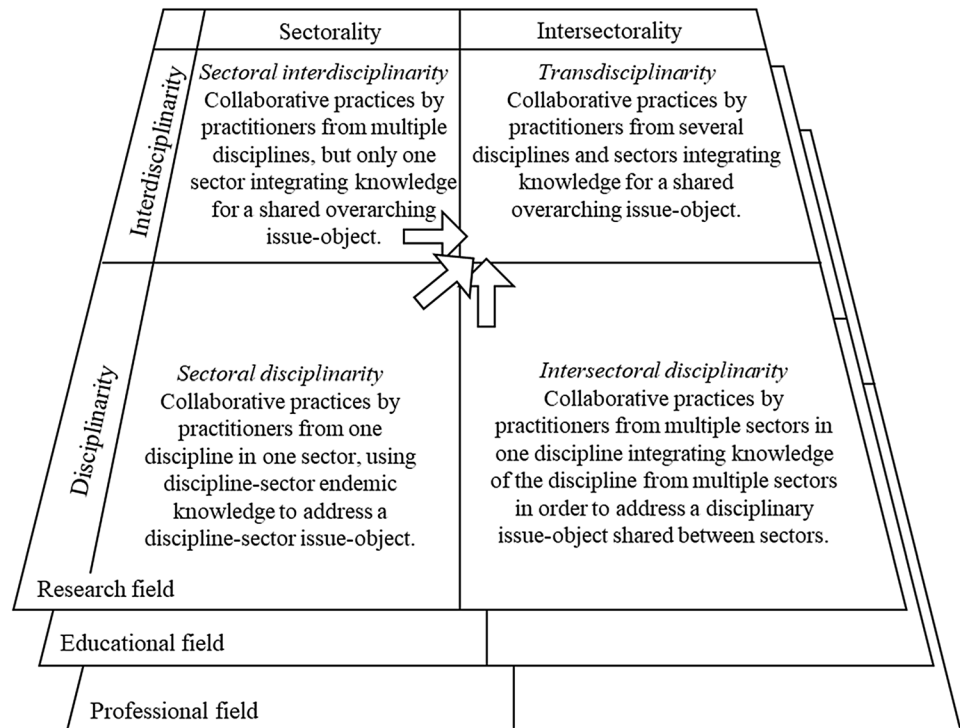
| | Sectorality | Intersectorality |
|---|---|---|
| Interdisciplinarity | *Sectoral interdisciplinarity* Collaborative practices by practitioners from multiple disciplines, but only one sector integrating knowledge for a shared overarching issue-object. | *Transdisciplinarity* Collaborative practices by practitioners from several disciplines and sectors integrating knowledge for a shared overarching issue-object. |
| Disciplinarity | *Sectoral disciplinarity* Collaborative practices by practitioners from one discipline in one sector, using discipline-sector endemic knowledge to address a discipline-sector issue-object. | *Intersectoral disciplinarity* Collaborative practices by practitioners from multiple sectors in one discipline integrating knowledge of the discipline from multiple sectors in order to address a disciplinary issue-object shared between sectors. |

Research field

Educational field

Professional field